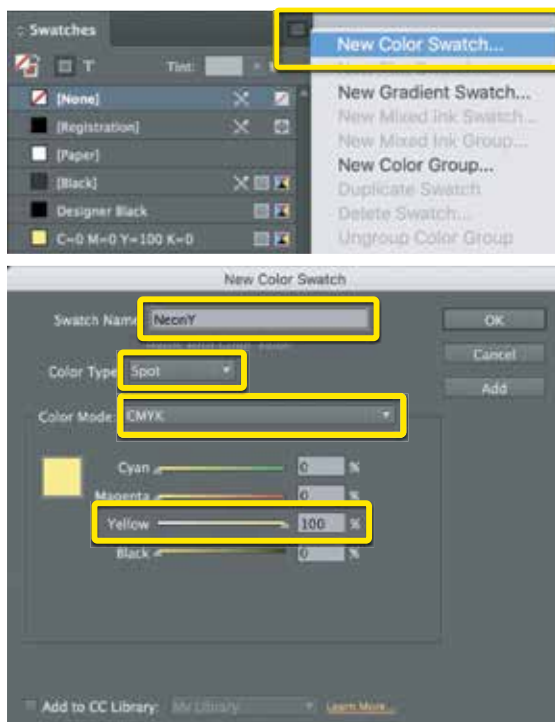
Swatches
Tint:
[None]
[Registration]
[Paper]
[Black]
Designer Black
C=0 M=0 Y=100 K=0

New Color Swatch...
New Tint Swatch...
New Gradient Swatch...
New Mixed Ink Swatch...
New Mixed Ink Group...
New Color Group...
Duplicate Swatch
Delete Swatch...
Ungroup Color Group

New Color Swatch
Swatch Name: NeonY
Name with Color Value
OK
Cancel
Add
Color Type: Spot
Color Mode: CMYK
Cyan 0 %
Magenta 0 %
Yellow 100 %
Black 0 %
Add to CC Library: My Library
Learn More...